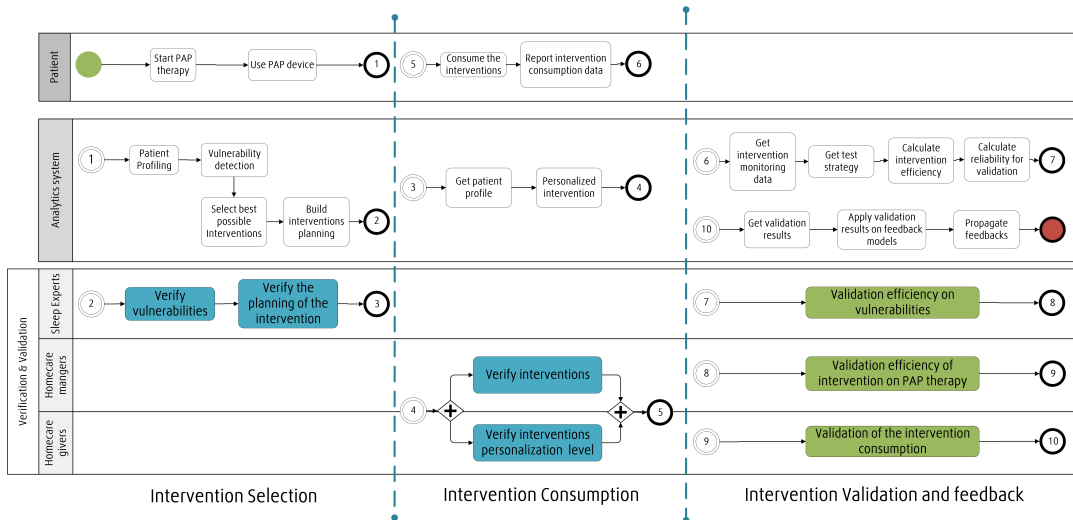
Patient

Start PAP therapy

Use PAP device

1

5

Consume the interventions

Report intervention consumption data

6

Analytics system

1

Patient Profiling

Vulnerability detection

Select best possible Interventions

Build interventions planning

2

3

Get patient profile

Personalized intervention

4

6

Get intervention monitoring data

Get test strategy

Calculate intervention efficiency

Calculate reliability for validation

7

10

Get validation results

Apply validation results on feedback models

Propagate feedbacks

Verification & Validation

Sleep Experts

2

Verify vulnerabilities

Verify the planning of the intervention

3

7

Validation efficiency on vulnerabilities

8

Homecare mangers

Verify interventions

8

Validation efficiency of intervention on PAP therapy

9

4

5

Homecare givers

Verify interventions personalization level

9

Validation of the intervention consumption

10

Intervention Selection

Intervention Consumption

Intervention Validation and feedback